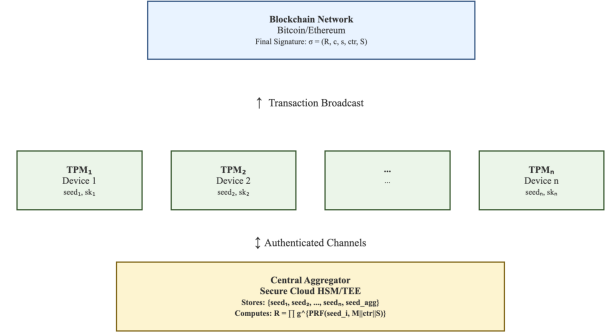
Blockchain Network
Bitcoin/Ethereum
Final Signature: σ = (R, c, s, ctr, S)

↑ Transaction Broadcast

TPM₁
Device 1
seed₁, sk₁

TPM₂
Device 2
seed₂, sk₂

...
...

TPMₙ
Device n
seedₙ, skₙ

↕ Authenticated Channels

Central Aggregator
Secure Cloud HSM/TEE
Stores: {seed₁, seed₂, ..., seedₙ, seed_agg}
Computes: R = ∏ g^{PRF(seed_i, M||ctr||S)}